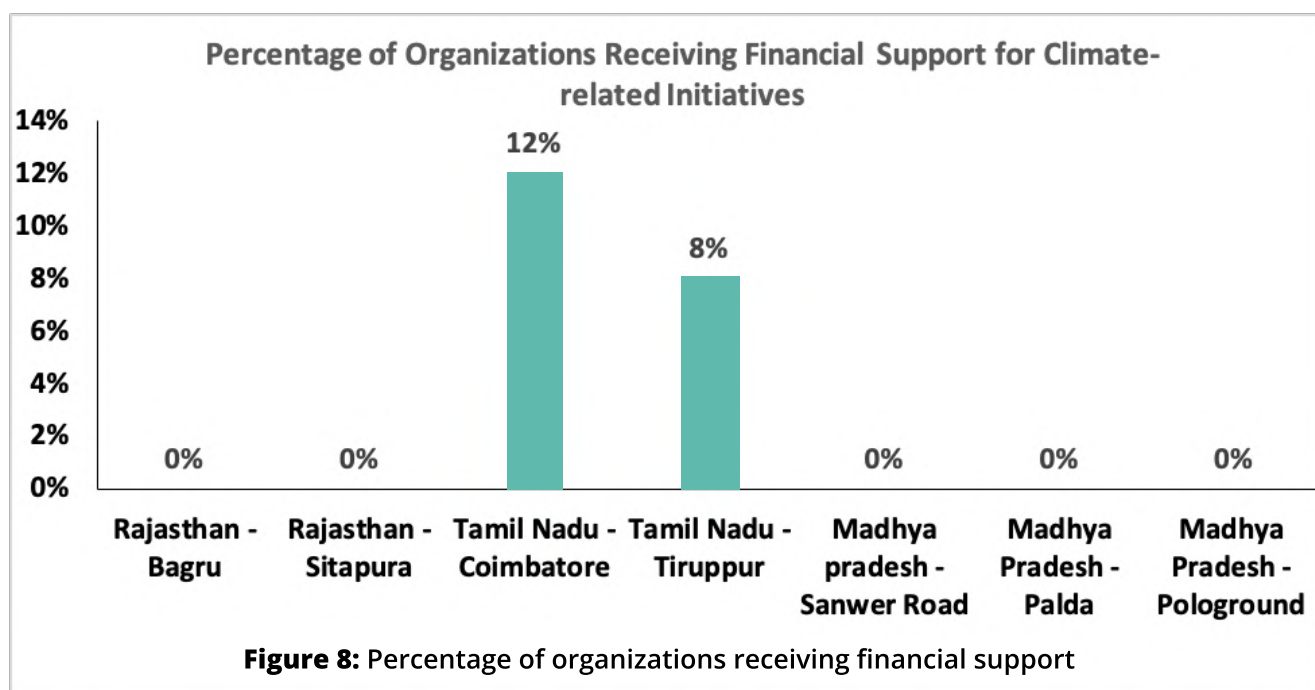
Percentage of Organizations Receiving Financial Support for Climate-related Initiatives

14%
12%
10%
8%
6%
4%
2%
0%

0%
0%
12%
8%
0%
0%
0%

Rajasthan - Bagru
Rajasthan - Sitapura
Tamil Nadu - Coimbatore
Tamil Nadu - Tiruppur
Madhya pradesh - Sanwer Road
Madhya Pradesh - Palda
Madhya Pradesh - Pologround

**Figure 8:** Percentage of organizations receiving financial support